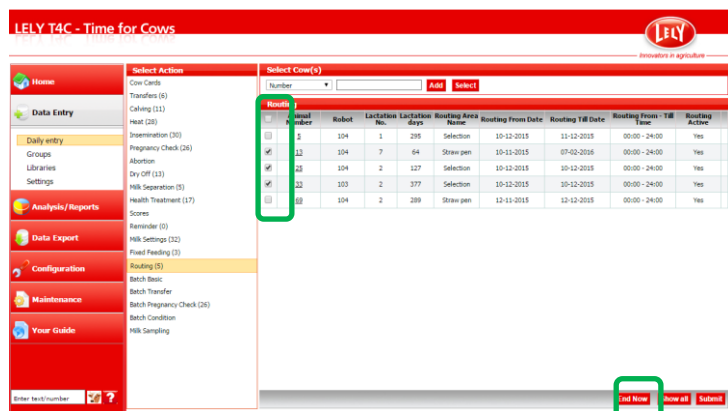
LELY T4C - Time for Cows

LELY
Innovators in agriculture

Home

Data Entry

Daily entry
Groups
Libraries
Settings

Analysis/Reports

Data Export

Configuration

Maintenance

Your Guide

Enter text/number

?

Select Action

Cow Cards
Transfers (6)
Calving (11)
Heat (28)
Insemination (30)
Pregnancy Check (26)
Abortion
Dry Off (13)
Milk Separation (5)
Health Treatment (17)
Scores
Reminder (0)
Milk Settings (32)
Fixed Feeding (3)
Routing (5)
Batch Basic
Batch Transfer
Batch Pregnancy Check (26)
Batch Condition
Milk Sampling

Select Cow(s)

Number

Add Select

Routing

| | Animal Number | Robot | Lactation No. | Lactation days | Routing Area Name | Routing From Date | Routing Till Date | Routing From - Till Time | Routing Active |
|---|---|---|---|---|---|---|---|---|---|
| ☐ | 5 | 104 | 1 | 295 | Selection | 10-12-2015 | 11-12-2015 | 00:00 - 24:00 | Yes |
| ☑ | 13 | 104 | 7 | 64 | Straw pen | 10-11-2015 | 07-02-2016 | 00:00 - 24:00 | Yes |
| ☑ | 25 | 104 | 2 | 127 | Selection | 10-12-2015 | 10-12-2015 | 00:00 - 24:00 | Yes |
| ☑ | 33 | 103 | 2 | 377 | Selection | 10-12-2015 | 10-12-2015 | 00:00 - 24:00 | Yes |
| ☐ | 69 | 104 | 2 | 289 | Straw pen | 12-11-2015 | 12-12-2015 | 00:00 - 24:00 | Yes |

End Now Show all Submit